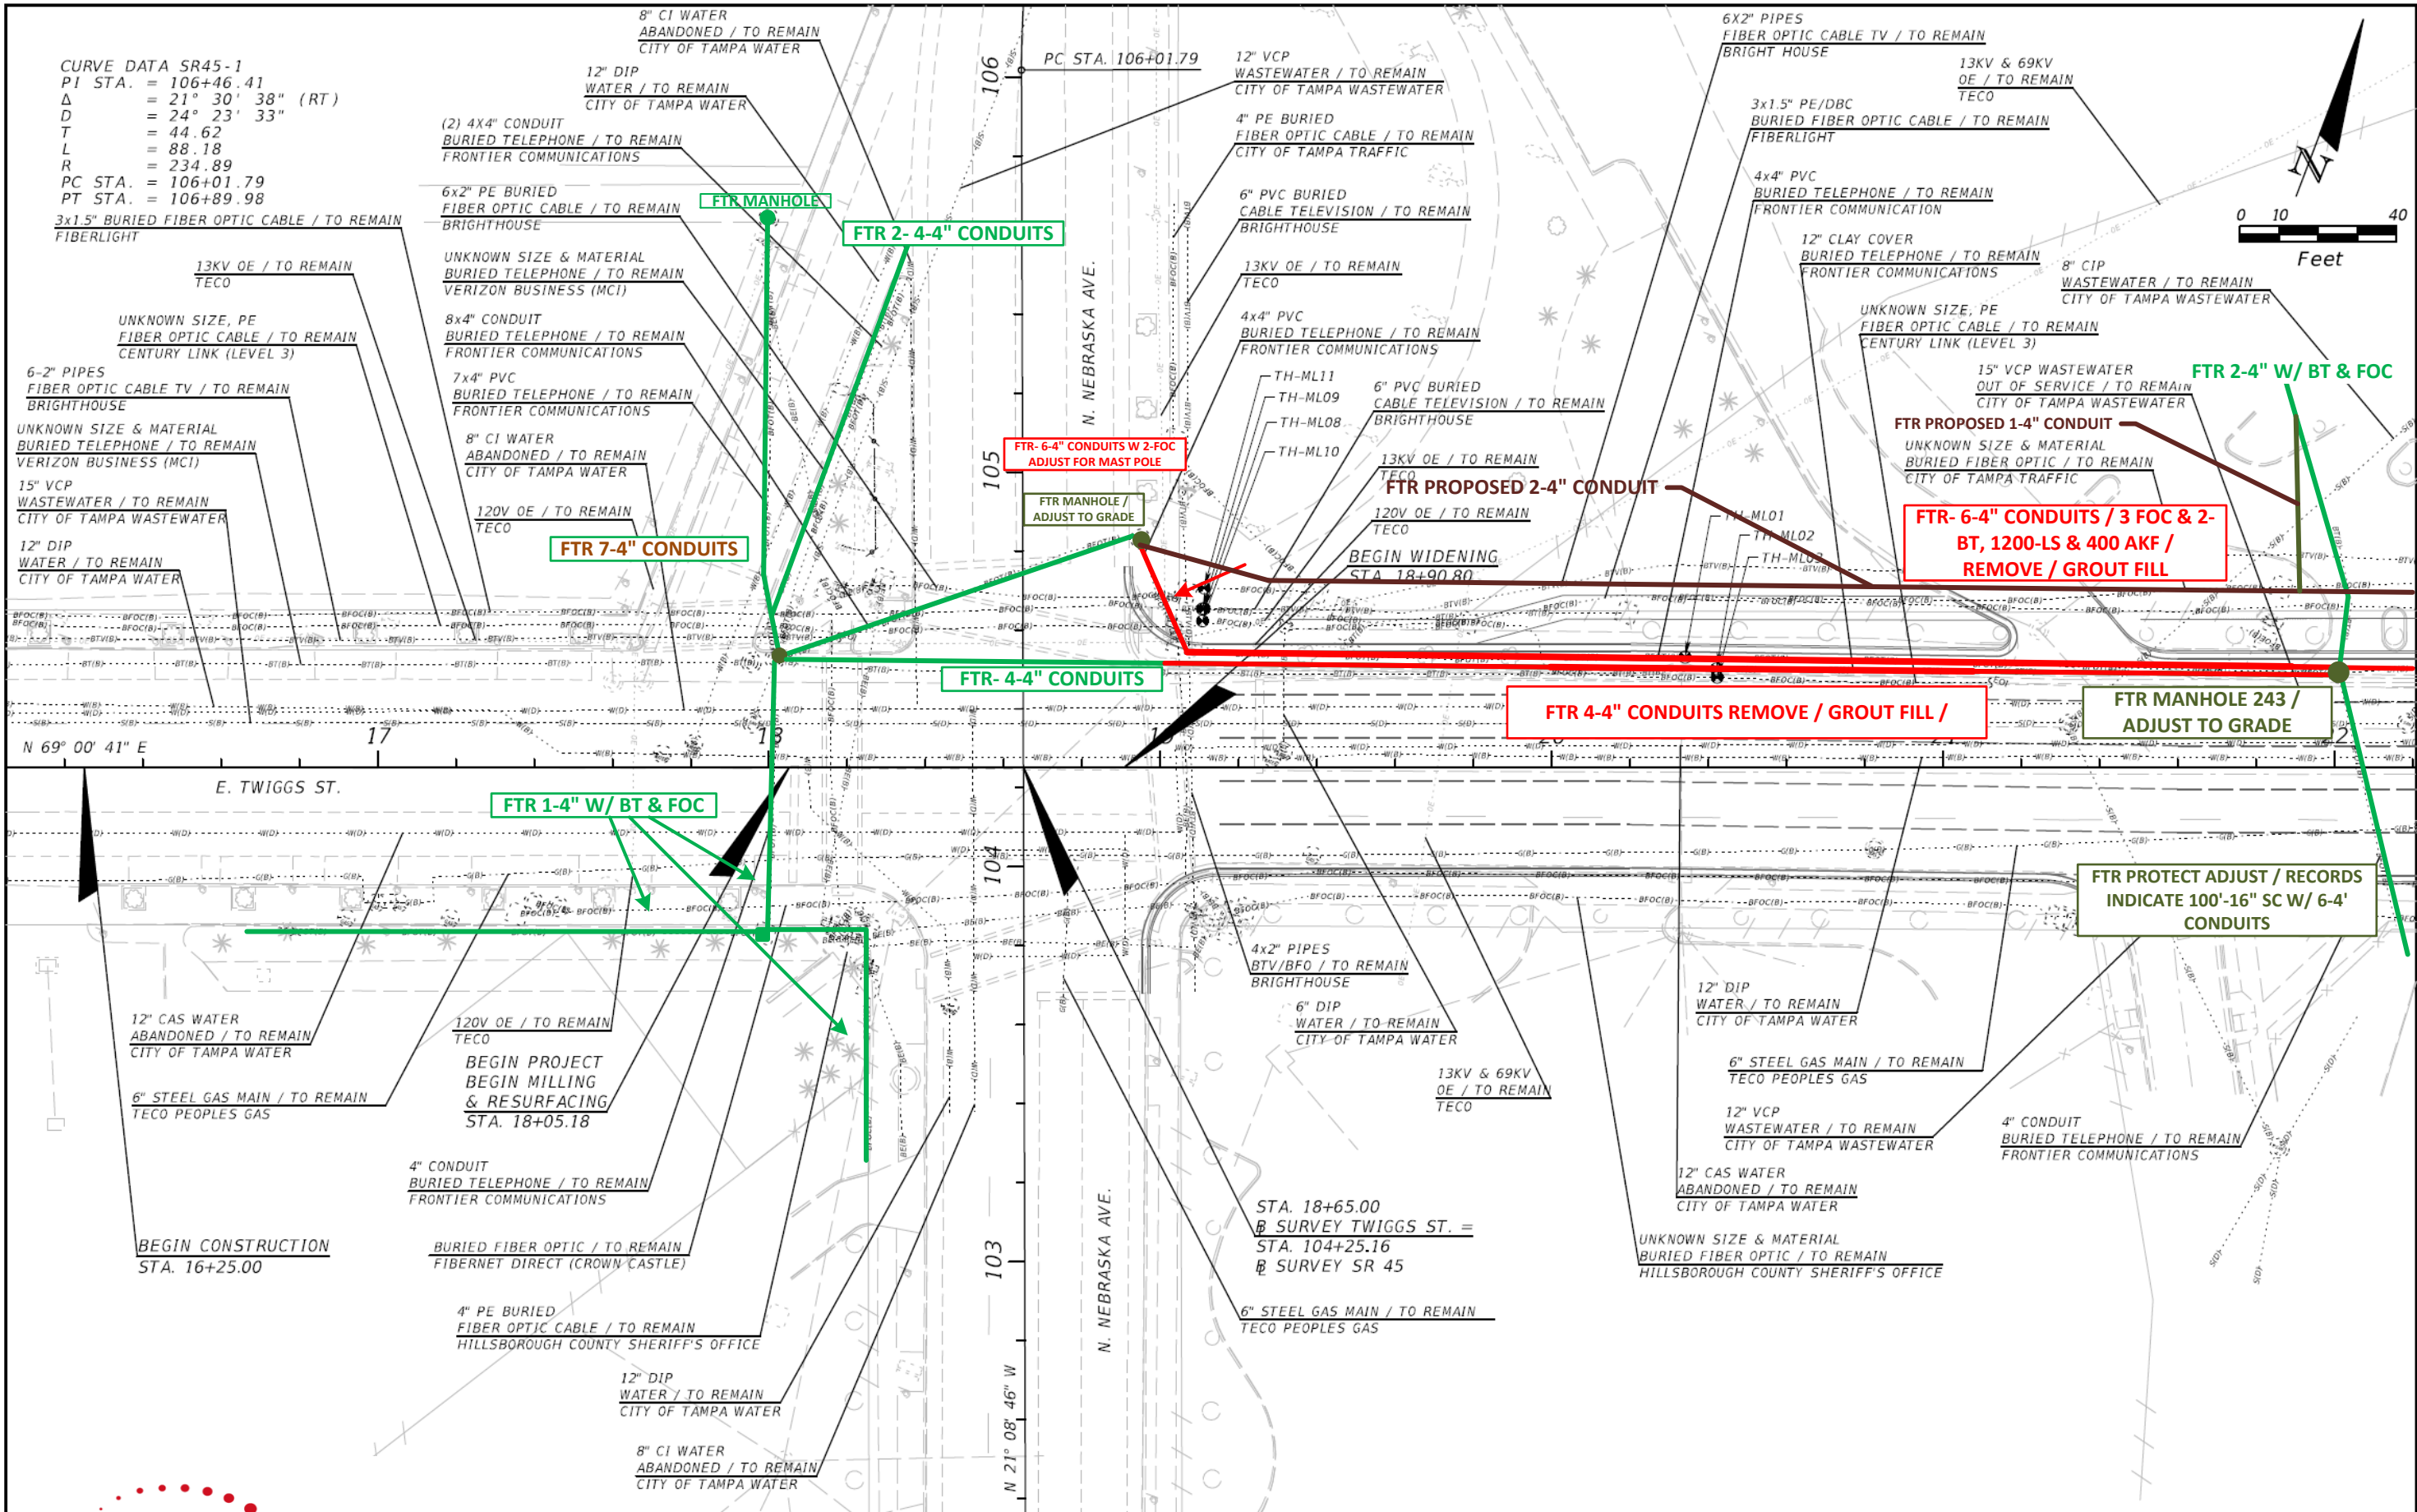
CURVE DATA SR45-1
PI STA. = 106+46.41
Δ = 21° 30' 38" (RT)
D = 24° 23' 33"
T = 44.62
L = 88.18
R = 234.89
PC STA. = 106+01.79
PT STA. = 106+89.98

3x1.5" BURIED FIBER OPTIC CABLE / TO REMAIN
FIBERLIGHT

13KV OE / TO REMAIN
TECO

UNKNOWN SIZE, PE
FIBER OPTIC CABLE / TO REMAIN
CENTURY LINK (LEVEL 3)

6-2" PIPES
FIBER OPTIC CABLE TV / TO REMAIN
BRIGHTHOUSE

UNKNOWN SIZE & MATERIAL
BURIED TELEPHONE / TO REMAIN
VERIZON BUSINESS (MCI)

15" VCP
WASTEWATER / TO REMAIN
CITY OF TAMPA WASTEWATER

12" DIP
WATER / TO REMAIN
CITY OF TAMPA WATER

8" CI WATER
ABANDONED / TO REMAIN
CITY OF TAMPA WATER

12" DIP
WATER / TO REMAIN
CITY OF TAMPA WATER

(2) 4X4" CONDUIT
BURIED TELEPHONE / TO REMAIN
FRONTIER COMMUNICATIONS

6x2" PE BURIED
FIBER OPTIC CABLE / TO REMAIN
BRIGHTHOUSE

FTR MANHOLE

FTR 2- 4-4" CONDUITS

UNKNOWN SIZE & MATERIAL
BURIED TELEPHONE / TO REMAIN
VERIZON BUSINESS (MCI)

8x4" CONDUIT
BURIED TELEPHONE / TO REMAIN
FRONTIER COMMUNICATIONS

7x4" PVC
BURIED TELEPHONE / TO REMAIN
FRONTIER COMMUNICATIONS

8" CI WATER
ABANDONED / TO REMAIN
CITY OF TAMPA WATER

120V OE / TO REMAIN
TECO

FTR 7-4" CONDUITS

PC STA. 106+01.79

106

105

N. NEBRASKA AVE.

12" VCP
WASTEWATER / TO REMAIN
CITY OF TAMPA WASTEWATER

4" PE BURIED
FIBER OPTIC CABLE / TO REMAIN
CITY OF TAMPA TRAFFIC

6" PVC BURIED
CABLE TELEVISION / TO REMAIN
BRIGHTHOUSE

13KV OE / TO REMAIN
TECO

4x4" PVC
BURIED TELEPHONE / TO REMAIN
FRONTIER COMMUNICATIONS

TH-ML11
TH-ML09
TH-ML08
TH-ML10

FTR- 6-4" CONDUITS W 2-FOC
ADJUST FOR MAST POLE

FTR MANHOLE /
ADJUST TO GRADE

6" PVC BURIED
CABLE TELEVISION / TO REMAIN
BRIGHTHOUSE

13KV OE / TO REMAIN
TECO

FTR PROPOSED 2-4" CONDUIT

120V OE / TO REMAIN
TECO

BEGIN WIDENING
STA. 18+90.80

6X2" PIPES
FIBER OPTIC CABLE TV / TO REMAIN
BRIGHT HOUSE

3x1.5" PE/DBC
BURIED FIBER OPTIC CABLE / TO REMAIN
FIBERLIGHT

13KV & 69KV
OE / TO REMAIN
TECO

4x4" PVC
BURIED TELEPHONE / TO REMAIN
FRONTIER COMMUNICATION

12" CLAY COVER
BURIED TELEPHONE / TO REMAIN
FRONTIER COMMUNICATIONS

8" CIP
WASTEWATER / TO REMAIN
CITY OF TAMPA WASTEWATER

UNKNOWN SIZE, PE
FIBER OPTIC CABLE / TO REMAIN
CENTURY LINK (LEVEL 3)

15" VCP WASTEWATER
OUT OF SERVICE / TO REMAIN
CITY OF TAMPA WASTEWATER

FTR 2-4" W/ BT & FOC

FTR PROPOSED 1-4" CONDUIT

UNKNOWN SIZE & MATERIAL
BURIED FIBER OPTIC / TO REMAIN
CITY OF TAMPA TRAFFIC

TH-ML01
TH-ML02
TH-ML03

FTR- 6-4" CONDUITS / 3 FOC & 2-BT, 1200-LS & 400 AKF / REMOVE / GROUT FILL

0 10 40
Feet

N

FTR- 4-4" CONDUITS

FTR 4-4" CONDUITS REMOVE / GROUT FILL /

FTR MANHOLE 243 /
ADJUST TO GRADE

N 69° 00' 41" E

17

18

E. TWIGGS ST.

FTR 1-4" W/ BT & FOC

104

FTR PROTECT ADJUST / RECORDS INDICATE 100'-16" SC W/ 6-4' CONDUITS

12" CAS WATER
ABANDONED / TO REMAIN
CITY OF TAMPA WATER

6" STEEL GAS MAIN / TO REMAIN
TECO PEOPLES GAS

120V OE / TO REMAIN
TECO

BEGIN PROJECT
BEGIN MILLING
& RESURFACING
STA. 18+05.18

4" CONDUIT
BURIED TELEPHONE / TO REMAIN
FRONTIER COMMUNICATIONS

BEGIN CONSTRUCTION
STA. 16+25.00

BURIED FIBER OPTIC / TO REMAIN
FIBERNET DIRECT (CROWN CASTLE)

4" PE BURIED
FIBER OPTIC CABLE / TO REMAIN
HILLSBOROUGH COUNTY SHERIFF'S OFFICE

12" DIP
WATER / TO REMAIN
CITY OF TAMPA WATER

8" CI WATER
ABANDONED / TO REMAIN
CITY OF TAMPA WATER

103

N 21° 08' 46" W

N. NEBRASKA AVE.

4x2" PIPES
BTV/BFO / TO REMAIN
BRIGHTHOUSE

6" DIP
WATER / TO REMAIN
CITY OF TAMPA WATER

13KV & 69KV
OE / TO REMAIN
TECO

STA. 18+65.00
℄ SURVEY TWIGGS ST. =
STA. 104+25.16
℄ SURVEY SR 45

6" STEEL GAS MAIN / TO REMAIN
TECO PEOPLES GAS

12" DIP
WATER / TO REMAIN
CITY OF TAMPA WATER

6" STEEL GAS MAIN / TO REMAIN
TECO PEOPLES GAS

12" VCP
WASTEWATER / TO REMAIN
CITY OF TAMPA WASTEWATER

12" CAS WATER
ABANDONED / TO REMAIN
CITY OF TAMPA WATER

UNKNOWN SIZE & MATERIAL
BURIED FIBER OPTIC / TO REMAIN
HILLSBOROUGH COUNTY SHERIFF'S OFFICE

4" CONDUIT
BURIED TELEPHONE / TO REMAIN
FRONTIER COMMUNICATIONS